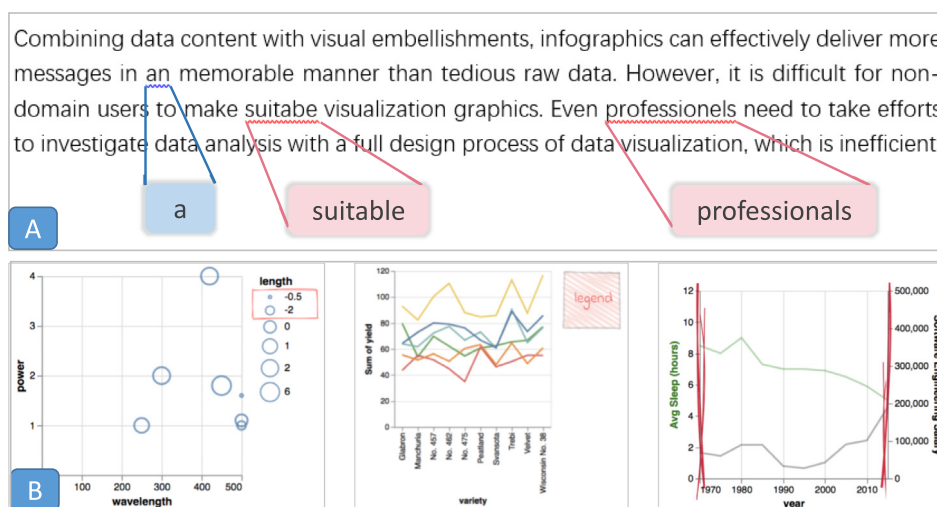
Combining data content with visual embellishments, infographics can effectively deliver more messages in an memorable manner than tedious raw data. However, it is difficult for non-domain users to make suitabe visualization graphics. Even professionels need to take efforts to investigate data analysis with a full design process of data visualization, which is inefficient

a

suitable

professionals

A

length
-0.5
-2
0
1
2
6

power
4
3
2
1
100 200 300 400 500
wavelength

B

120
100
80
60
40
20
0
Sum of yield
legend
Glabron
Manchuria
No. 457
No. 462
No. 475
Peatland
Svansota
Trebi
Velvet
Wisconsin No. 38
variety

12
10
8
6
4
2
0
Avg Sleep (hours)
500,000
400,000
300,000
200,000
100,000
0
1970 1980 1990 2000 2010
year